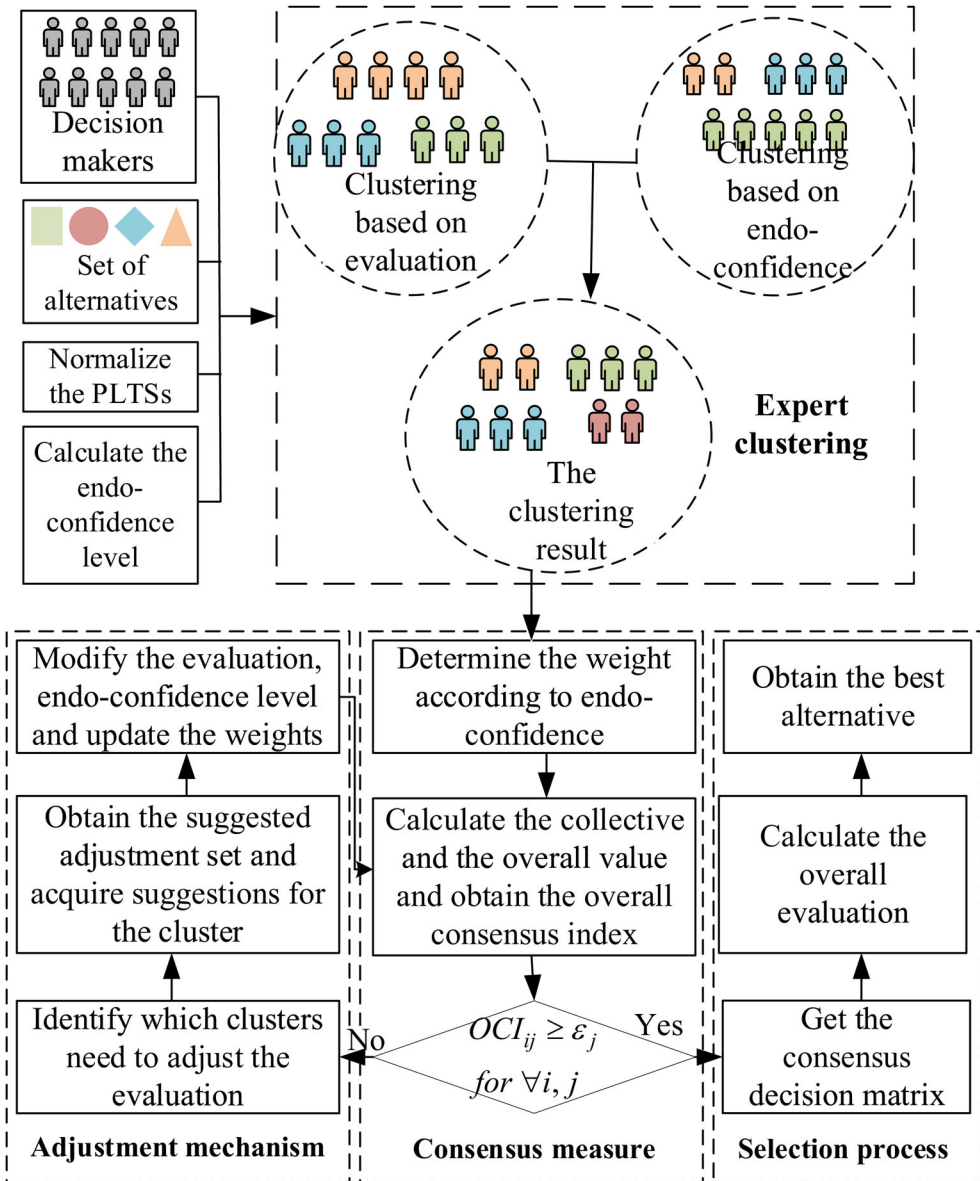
Decision makers

Set of alternatives

Normalize the PLTSs

Calculate the endo-confidence level

Clustering based on evaluation

Clustering based on endo-confidence

The clustering result

Expert clustering

Modify the evaluation, endo-confidence level and update the weights

Obtain the suggested adjustment set and acquire suggestions for the cluster

Identify which clusters need to adjust the evaluation

Adjustment mechanism

Determine the weight according to endo-confidence

Calculate the collective and the overall value and obtain the overall consensus index

No

$OCI_{ij} \geq \varepsilon_j$ for $\forall i, j$

Yes

Consensus measure

Obtain the best alternative

Calculate the overall evaluation

Get the consensus decision matrix

Selection process